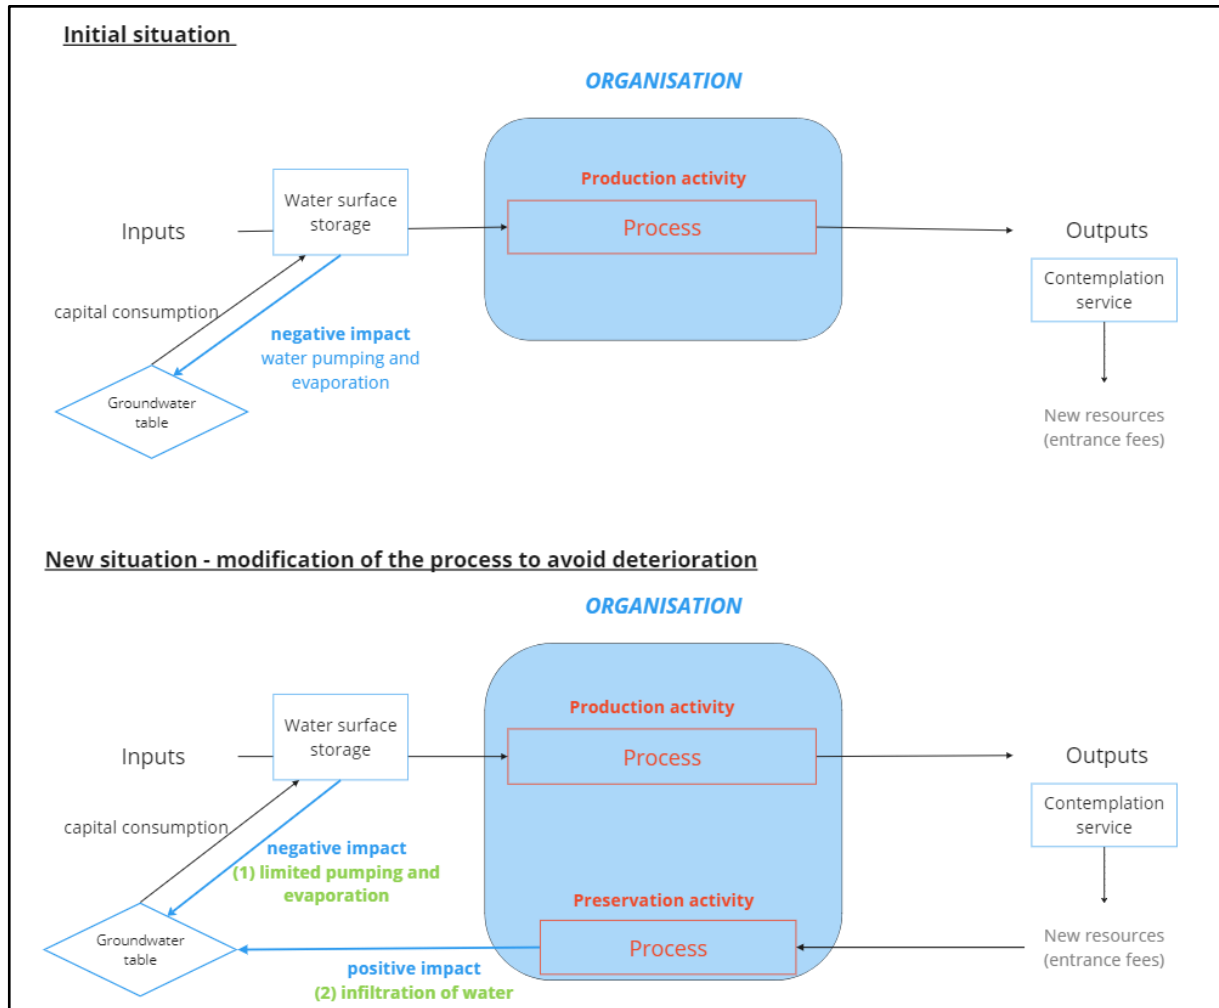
Initial situation

ORGANISATION

Inputs

Water surface storage

Production activity

Process

Outputs

Contemplation service

capital consumption

negative impact
water pumping and evaporation

Groundwater table

New resources (entrance fees)

New situation - modification of the process to avoid deterioration

ORGANISATION

Inputs

Water surface storage

Production activity

Process

Outputs

Contemplation service

capital consumption

negative impact
(1) limited pumping and evaporation

Groundwater table

Preservation activity

Process

New resources (entrance fees)

positive impact
(2) infiltration of water